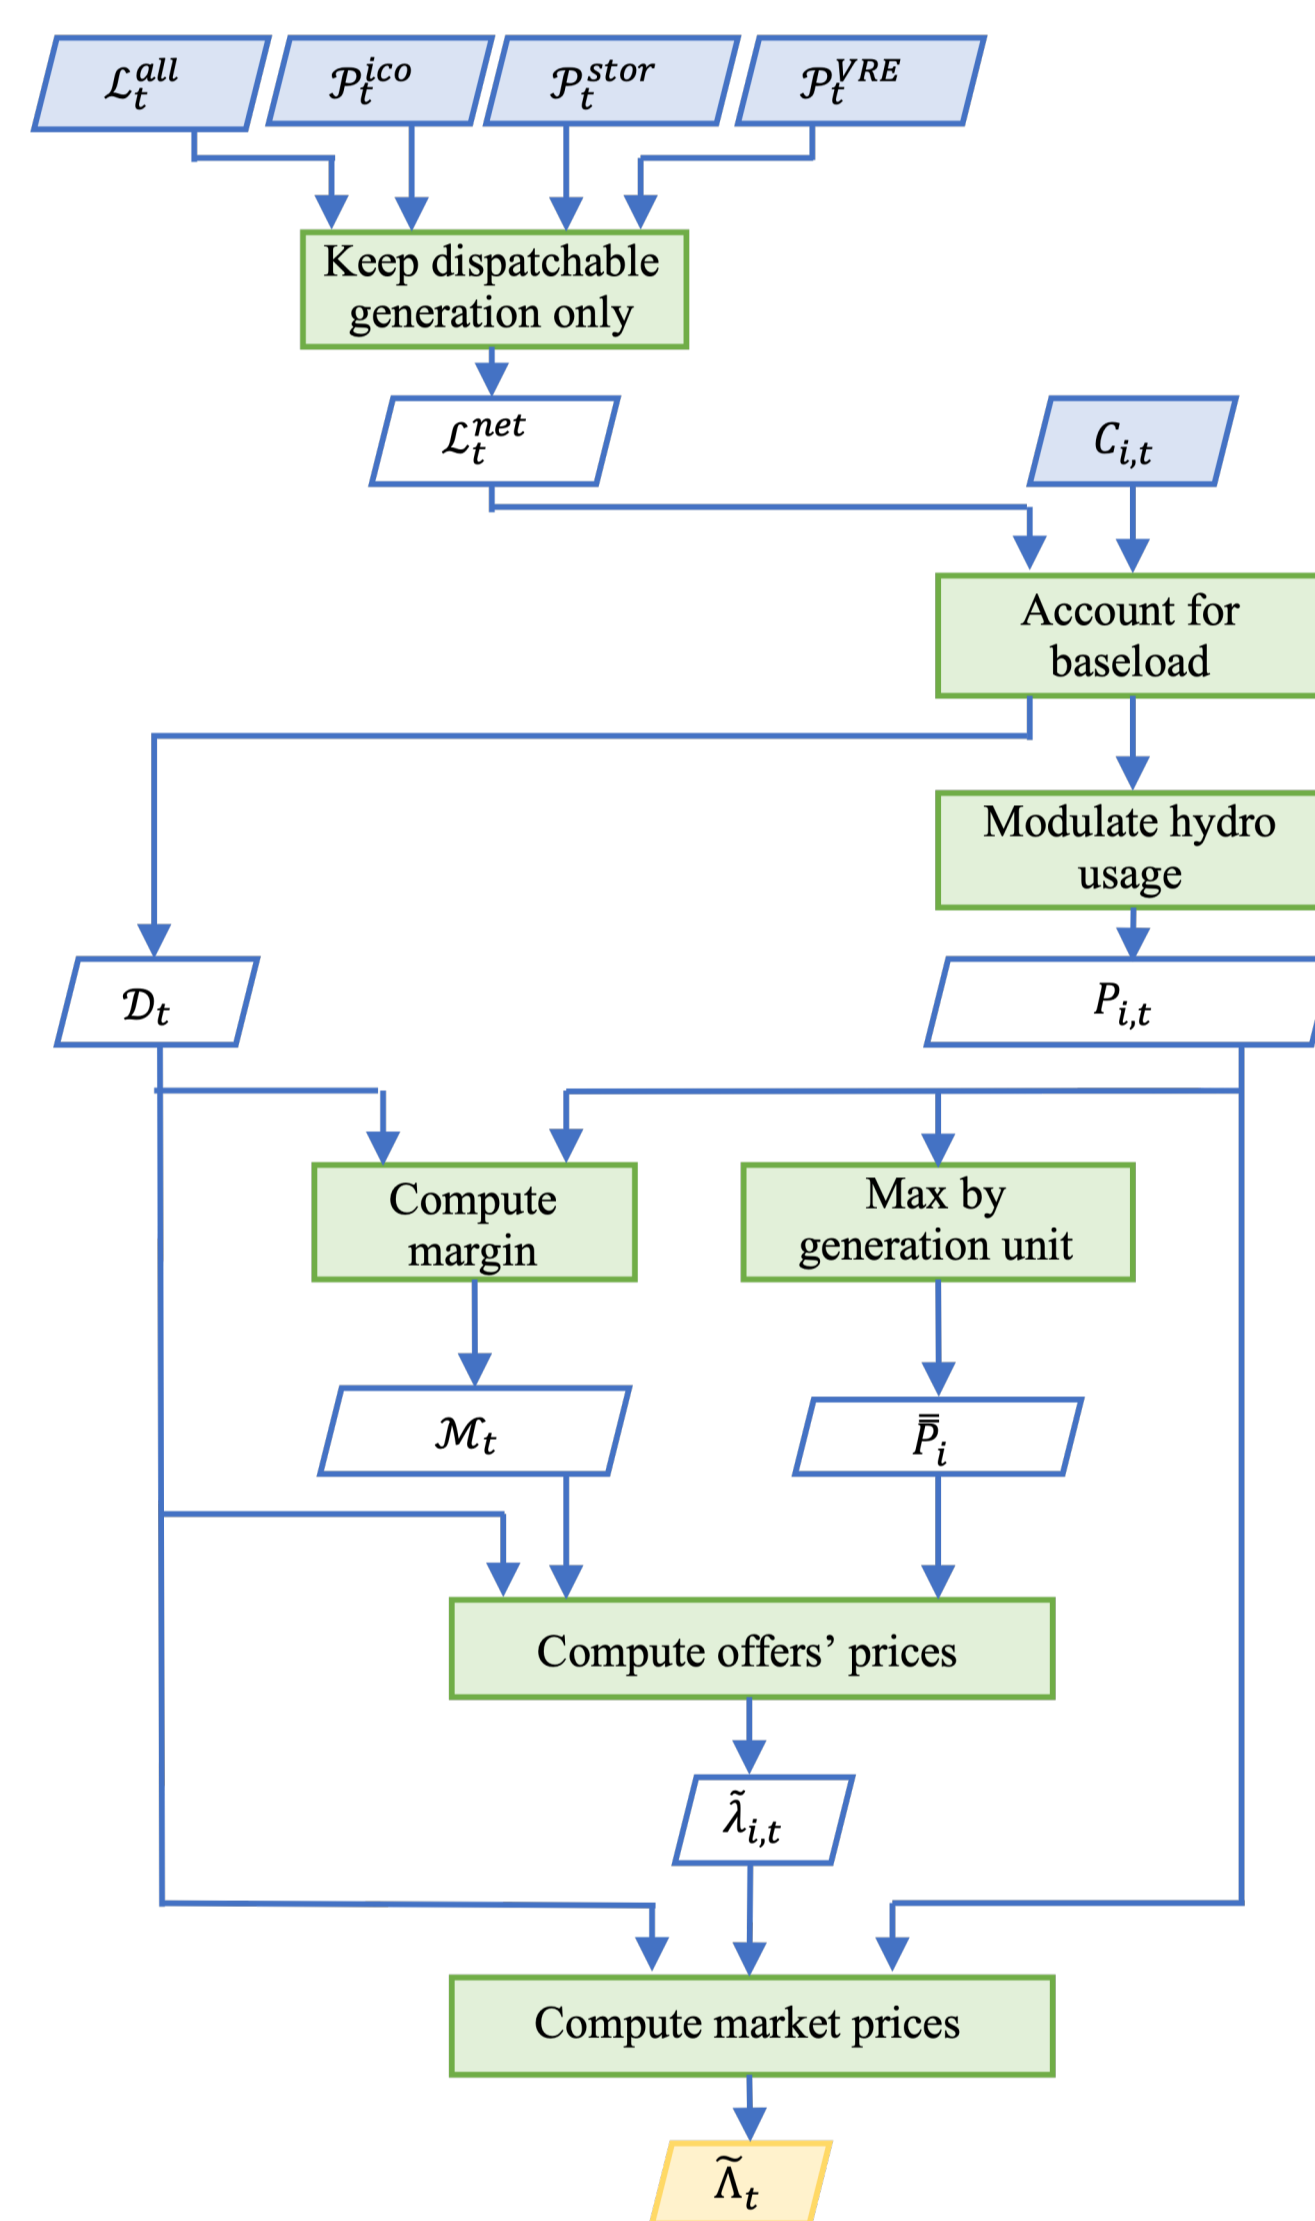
$\mathcal{L}_t^{all}$

$\mathcal{P}_t^{ico}$

$\mathcal{P}_t^{stor}$

$\mathcal{P}_t^{VRE}$

Keep dispatchable generation only

$\mathcal{L}_t^{net}$

$C_{i,t}$

Account for baseload

Modulate hydro usage

$\mathcal{D}_t$

$P_{i,t}$

Compute margin

Max by generation unit

$\mathcal{M}_t$

$\bar{\bar{P}}_i$

Compute offers' prices

$\tilde{\lambda}_{i,t}$

Compute market prices

$\tilde{\Lambda}_t$